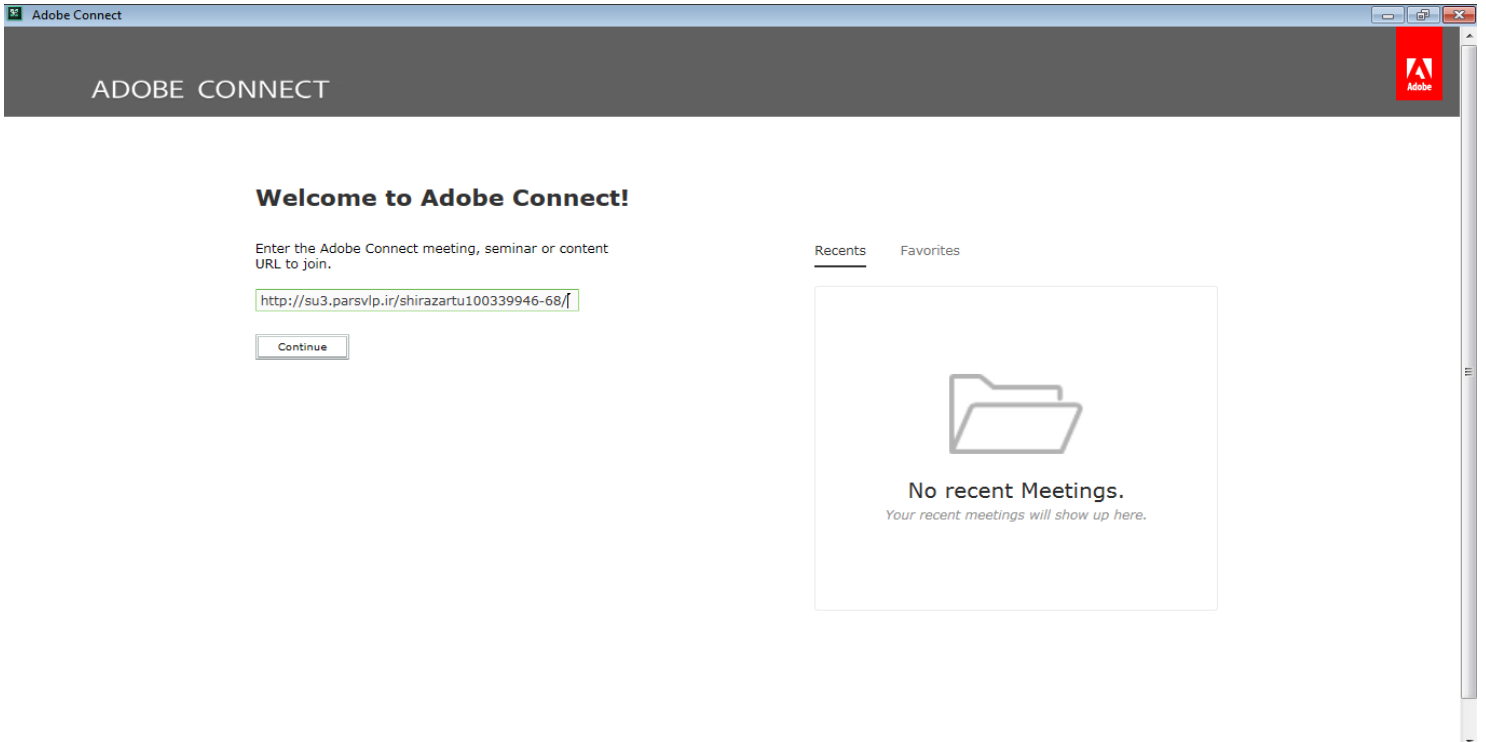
Adobe Connect

ADOBE CONNECT

Adobe

Welcome to Adobe Connect!

Enter the Adobe Connect meeting, seminar or content URL to join.

http://su3.parsvlp.ir/shirazartu100339946-68/

Continue

Recents

Favorites

No recent Meetings.

Your recent meetings will show up here.